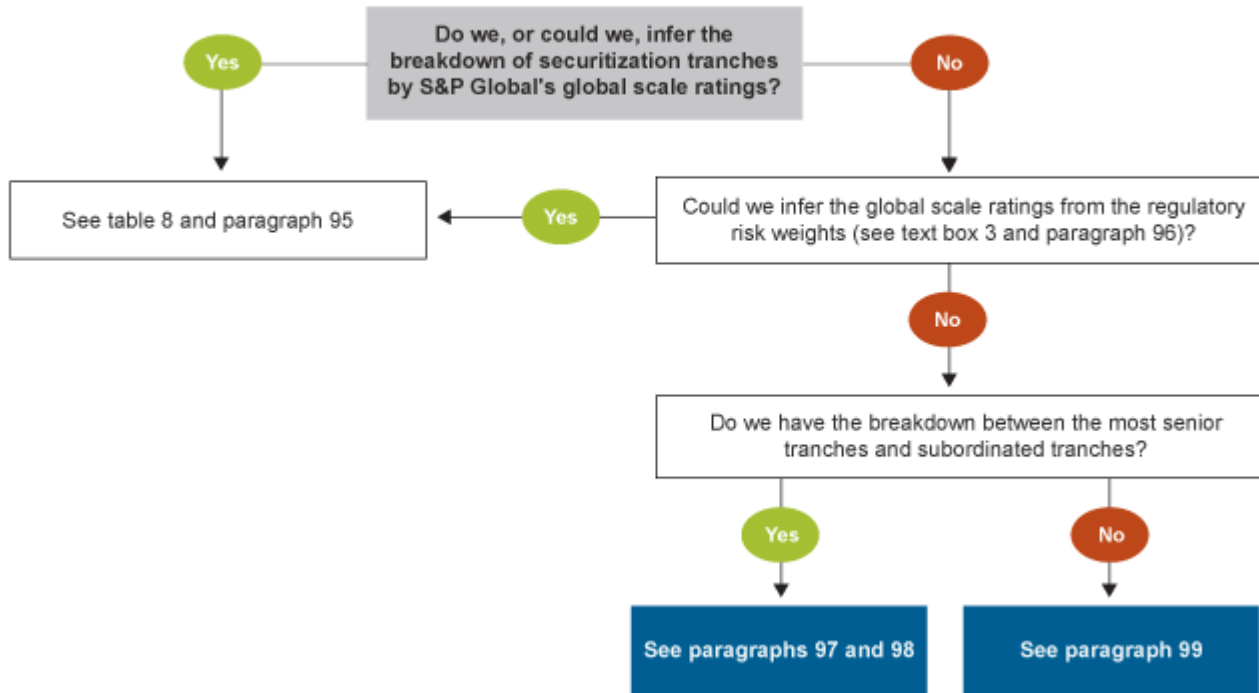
Do we, or could we, infer the breakdown of securitization tranches by S&P Global's global scale ratings?

Yes

No

See table 8 and paragraph 95

Yes

Could we infer the global scale ratings from the regulatory risk weights (see text box 3 and paragraph 96)?

No

Do we have the breakdown between the most senior tranches and subordinated tranches?

Yes

No

See paragraphs 97 and 98

See paragraph 99